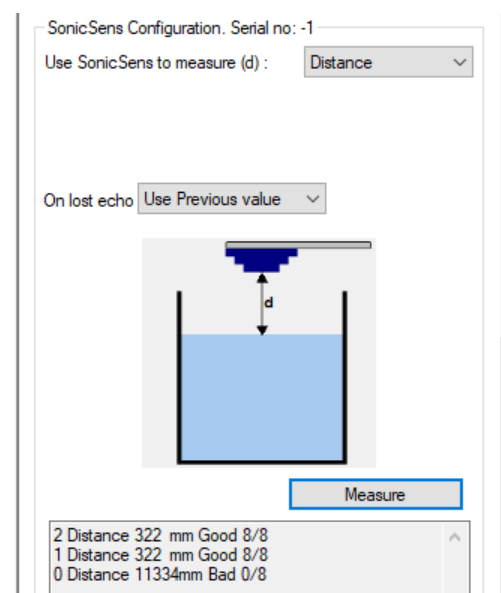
SonicSens Configuration. Serial no: -1

Use SonicSens to measure (d) : Distance

On lost echo Use Previous value

d

Measure

2 Distance 322 mm Good 8/8
1 Distance 322 mm Good 8/8
0 Distance 11334mm Bad 0/8